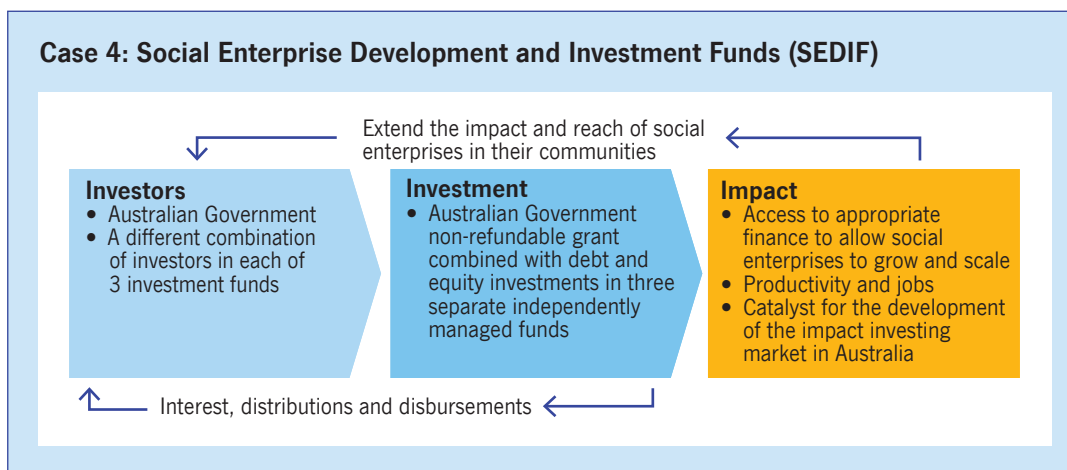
Case 4: Social Enterprise Development and Investment Funds (SEDIF)

Extend the impact and reach of social enterprises in their communities

Investors
• Australian Government
• A different combination of investors in each of 3 investment funds

Investment
• Australian Government non-refundable grant combined with debt and equity investments in three separate independently managed funds

Impact
• Access to appropriate finance to allow social enterprises to grow and scale
• Productivity and jobs
• Catalyst for the development of the impact investing market in Australia

Interest, distributions and disbursements